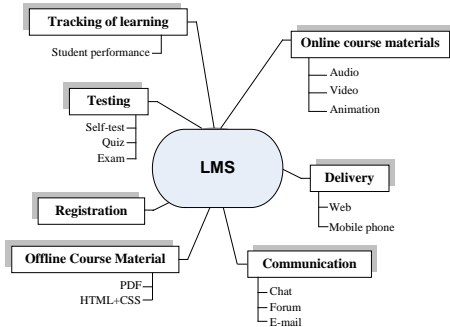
Tracking of learning
Student performance

Online course materials
Audio
Video
Animation

Testing
Self-test
Quiz
Exam

LMS

Delivery
Web
Mobile phone

Registration

Offline Course Material
PDF
HTML+CSS

Communication
Chat
Forum
E-mail